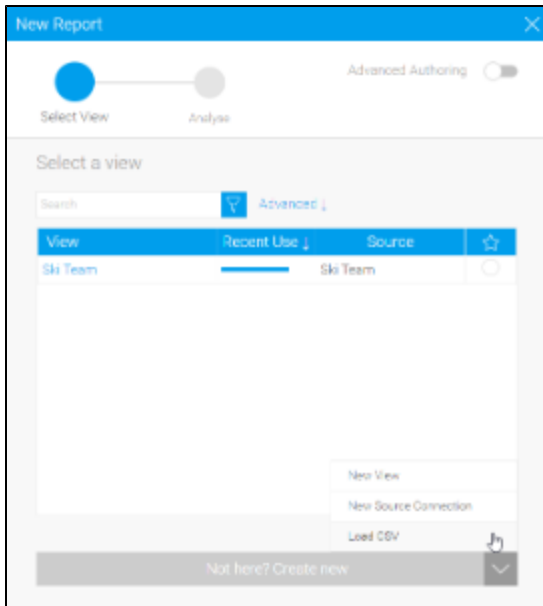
New Report

Select View

Analyse

Advanced Authoring

Select a view

Search

Advanced ↓

| View | Recent Use ↓ | Source | ☆ |
|---|---|---|---|
| Ski Team | | Ski Team | |

New View

New Source Connection

Load CSV

Not here? Create new